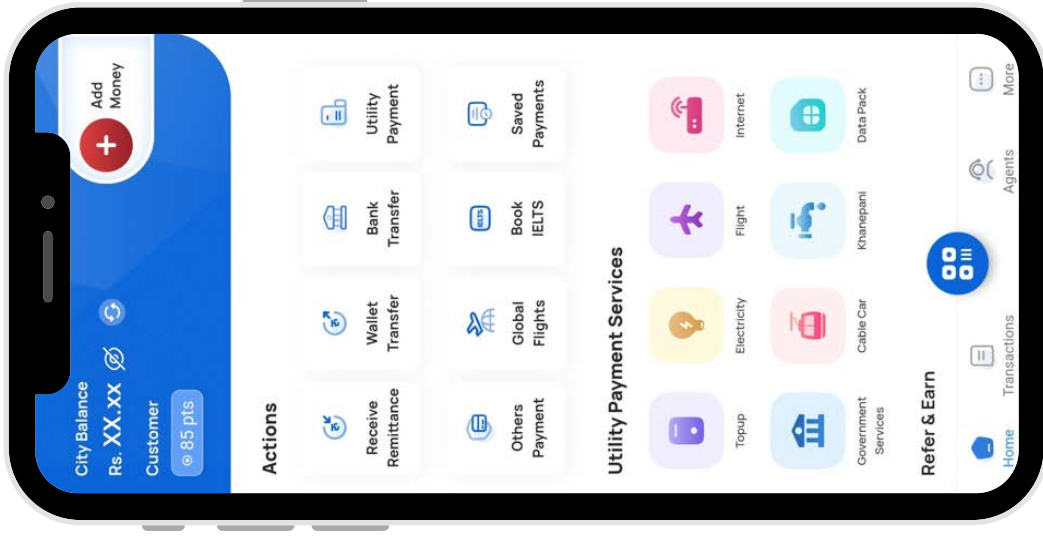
City Balance
Rs. XX.XX
Customer
85 pts

Add Money

Actions

Receive Remittance
Wallet Transfer
Bank Transfer
Utility Payment

Others Payment
Global Flights
Book IELTS
Saved Payments

Utility Payment Services

Topup
Electricity
Flight
Internet

Government Services
Cable Car
Khanepani
Data Pack

Refer & Earn

Home
Transactions
Agents
More